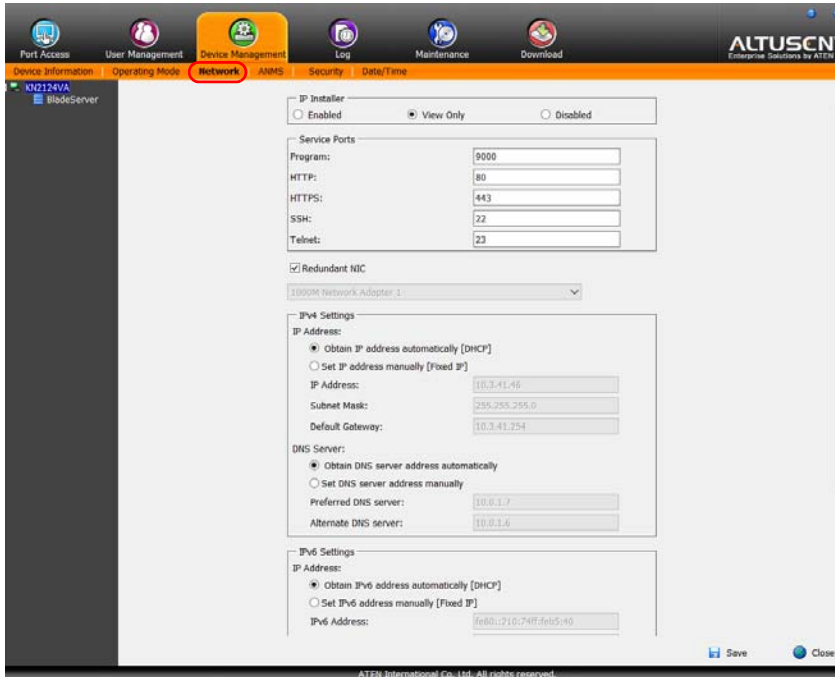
Port Access
User Management
Device Management
Log
Maintenance
Download
ALTUSCN
Enterprise Solutions by ATEN

Device Information
Operating Mode
Network
ANMS
Security
Date/Time

KN2124VA
BladeServer

IP Installer
Enabled
View Only
Disabled

Service Ports
Program: 9000
HTTP: 80
HTTPS: 443
SSH: 22
Telnet: 23

Redundant NIC
1000M Network Adapter 1

IPv4 Settings
IP Address:
Obtain IP address automatically [DHCP]
Set IP address manually [Fixed IP]
IP Address: 10.3.41.46
Subnet Mask: 255.255.255.0
Default Gateway: 10.3.41.254
DNS Server:
Obtain DNS server address automatically
Set DNS server address manually
Preferred DNS server: 10.0.1.7
Alternate DNS server: 10.0.1.6

IPv6 Settings
IP Address:
Obtain IPv6 address automatically [DHCP]
Set IPv6 address manually [Fixed IP]
IPv6 Address: fe80::210:74ff:feb5:40

Save
Close

ATEN International Co. Ltd. All rights reserved.